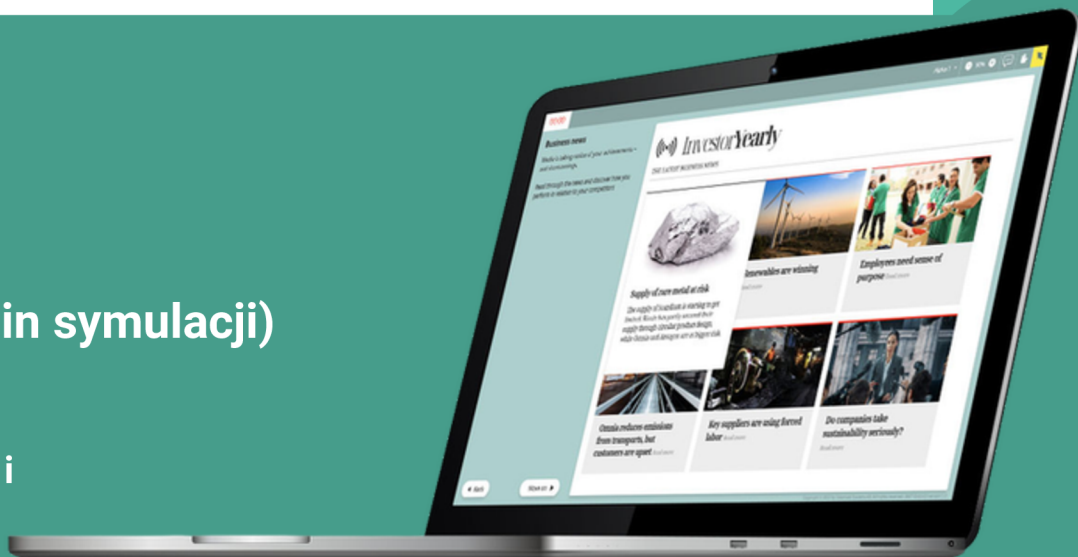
in symulacji)

i

Business news

InvestorYearly

Supply of raw metal at risk

Renewables are winning

Employees need sense of purpose

Omnia reduces emissions from transports, but customers are upset

Key suppliers are using forced labor

Do companies take sustainability seriously?

Back

Move on